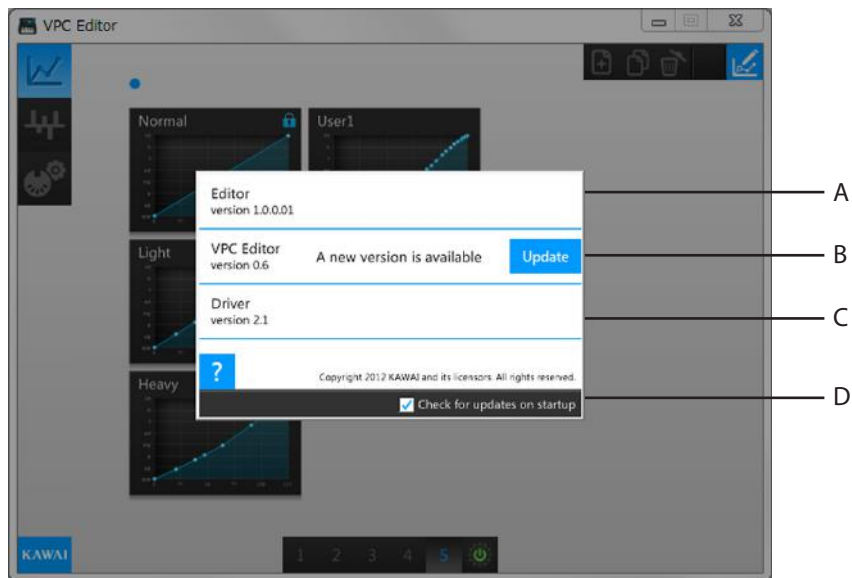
VPC Editor

Normal

User1

Light

Heavy

Editor
version 1.0.0.01

VPC Editor
version 0.6

A new version is available

Update

Driver
version 2.1

?

Copyright 2012 KAWAI and its licensors. All rights reserved.

Check for updates on startup

KAWAI

1 2 3 4 5

A

B

C

D